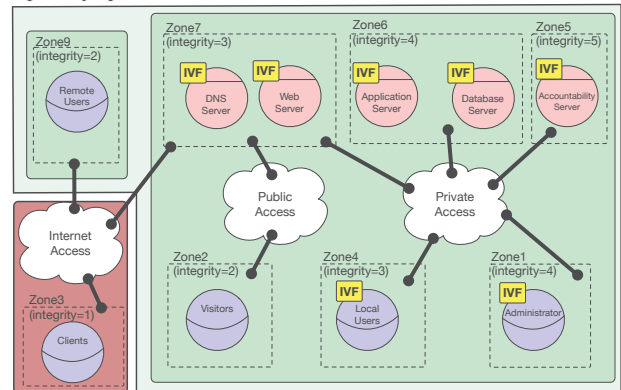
Zone9
(integrity=2)
Remote Users

Zone7
(integrity=3)
IVF
DNS Server
IVF
Web Server

Zone6
(integrity=4)
IVF
Application Server
IVF
Database Server

Zone5
(integrity=5)
IVF
Accountability Server

Public Access

Private Access

Internet Access

Zone2
(integrity=2)
Visitors

Zone4
(integrity=3)
IVF
Local Users

Zone1
(integrity=4)
IVF
Administrator

Zone3
(integrity=1)
Clients